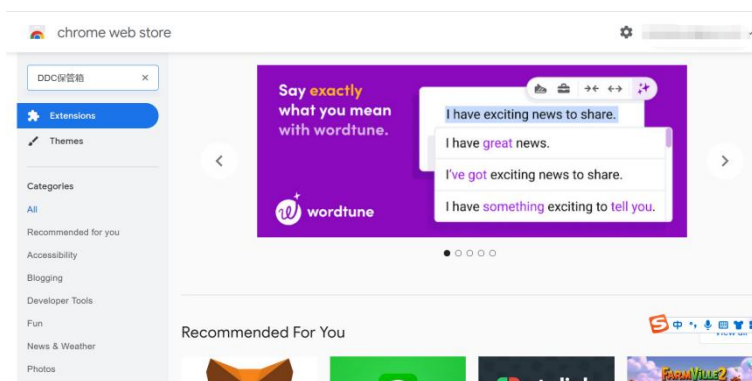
chrome web store

DDC保管箱 ×

Extensions

Themes

Categories

All

Recommended for you

Accessibility

Blogging

Developer Tools

Fun

News & Weather

Photos

Say exactly what you mean with wordtune

I have exciting news to share.

I have great news.

I've got exciting news to share.

I have something exciting to tell you.

wordtune

Recommended For You

中

View all

FARMVILLE2